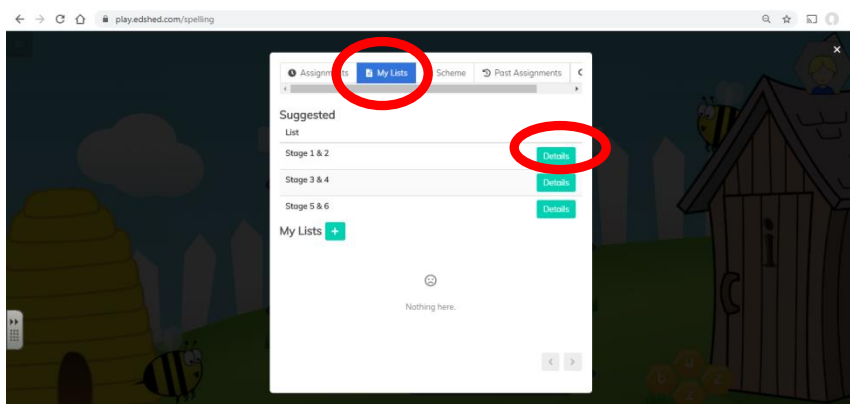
play.edshed.com/spelling

×

Assignm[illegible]ts | My Lists | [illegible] Scheme | Past Assignments

Suggested

List

| | |
|---|---|
| Stage 1 & 2 | Details |
| Stage 3 & 4 | Details |
| Stage 5 & 6 | Details |

My Lists +

☹

Nothing here.

i